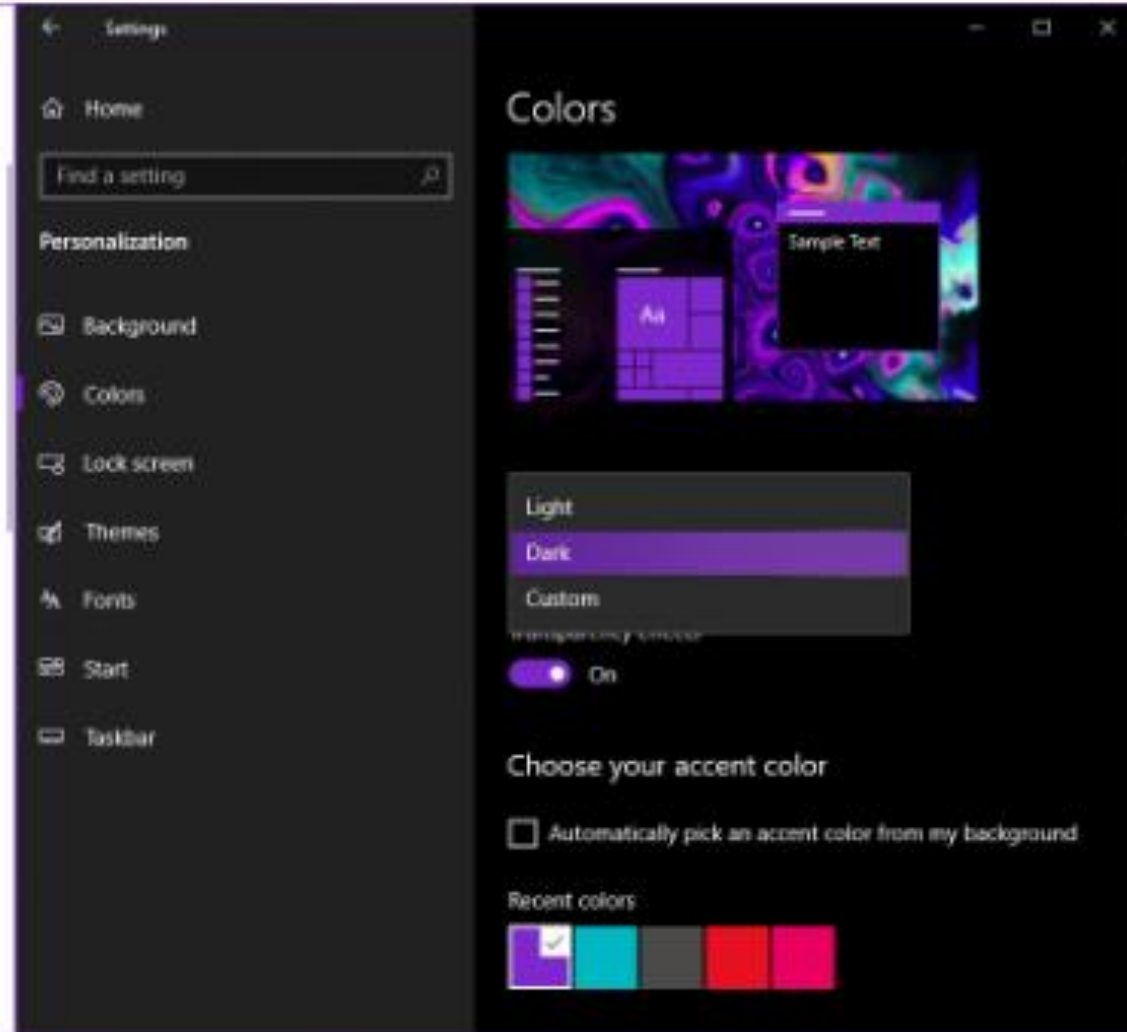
Settings

Home

Find a setting

Personalization

Background

Colors

Lock screen

Themes

Fonts

Start

Taskbar

Colors

Sample Text

Aa

Light

Dark

Custom

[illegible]

On

Choose your accent color

Automatically pick an accent color from my background

Recent colors